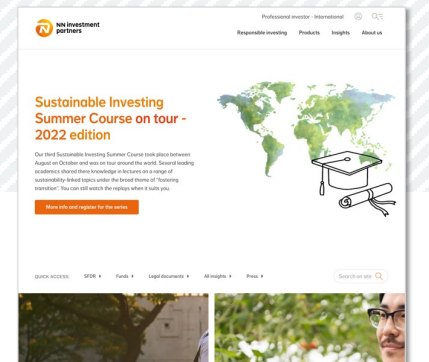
NN investment partners

Professional investor - International

Responsible investing Products Insights About us

Sustainable Investing Summer Course on tour - 2022 edition

Our third Sustainable Investing Summer Course took place between August an October and was on tour around the world. Several leading academics shared there knowledge in lectures on a range of sustainability-linked topics under the broad theme of "fostering transition". You can still watch the replays when it suits you.

More info and register for the series

QUICK ACCESS: SFDR Funds Legal documents All insights Press

Search on site